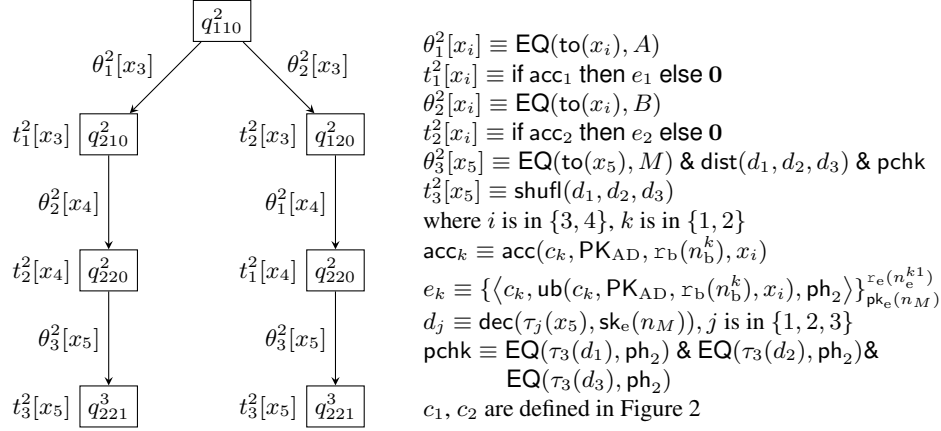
$q^2_{110}$

$\theta^2_1[x_3]$ $\theta^2_2[x_3]$

$t^2_1[x_3]$ $q^2_{210}$ $t^2_2[x_3]$ $q^2_{120}$

$\theta^2_2[x_4]$ $\theta^2_1[x_4]$

$t^2_2[x_4]$ $q^2_{220}$ $t^2_1[x_4]$ $q^2_{220}$

$\theta^2_3[x_5]$ $\theta^2_3[x_5]$

$t^2_3[x_5]$ $q^3_{221}$ $t^2_3[x_5]$ $q^3_{221}$

$\theta^2_1[x_i] \equiv \mathsf{EQ}(\mathsf{to}(x_i), A)$
$t^2_1[x_i] \equiv$ if $\mathsf{acc}_1$ then $e_1$ else $\mathbf{0}$
$\theta^2_2[x_i] \equiv \mathsf{EQ}(\mathsf{to}(x_i), B)$
$t^2_2[x_i] \equiv$ if $\mathsf{acc}_2$ then $e_2$ else $\mathbf{0}$
$\theta^2_3[x_5] \equiv \mathsf{EQ}(\mathsf{to}(x_5), M)$ & $\mathsf{dist}(d_1, d_2, d_3)$ & $\mathsf{pchk}$
$t^2_3[x_5] \equiv \mathsf{shufl}(d_1, d_2, d_3)$
where $i$ is in $\{3, 4\}$, $k$ is in $\{1, 2\}$
$\mathsf{acc}_k \equiv \mathsf{acc}(c_k, \mathsf{PK}_{\mathrm{AD}}, \mathtt{r}_{\mathrm{b}}(n^k_{\mathrm{b}}), x_i)$
$e_k \equiv \{\langle c_k, \mathsf{ub}(c_k, \mathsf{PK}_{\mathrm{AD}}, \mathtt{r}_{\mathrm{b}}(n^k_{\mathrm{b}}), x_i), \mathsf{ph}_2\rangle\}^{\mathtt{r}_{\mathrm{e}}(n^{k1}_{\mathrm{e}})}_{\mathsf{pk}_{\mathrm{e}}(n_M)}$
$d_j \equiv \mathsf{dec}(\tau_j(x_5), \mathsf{sk}_{\mathrm{e}}(n_M))$, $j$ is in $\{1, 2, 3\}$
$\mathsf{pchk} \equiv \mathsf{EQ}(\tau_3(d_1), \mathsf{ph}_2)$ & $\mathsf{EQ}(\tau_3(d_2), \mathsf{ph}_2)$& $\mathsf{EQ}(\tau_3(d_3), \mathsf{ph}_2)$
$c_1$, $c_2$ are defined in Figure 2